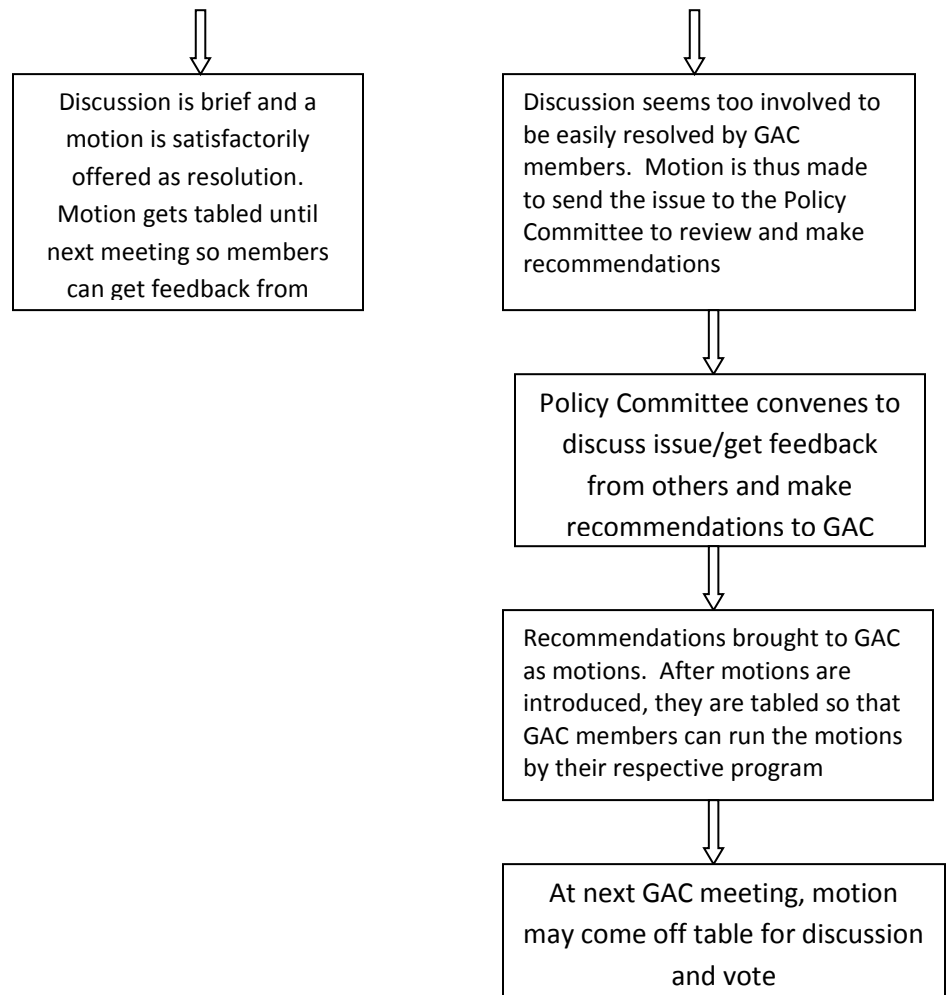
Discussion is brief and a motion is satisfactorily offered as resolution. Motion gets tabled until next meeting so members can get feedback from

Discussion seems too involved to be easily resolved by GAC members. Motion is thus made to send the issue to the Policy Committee to review and make recommendations

Policy Committee convenes to discuss issue/get feedback from others and make recommendations to GAC

Recommendations brought to GAC as motions. After motions are introduced, they are tabled so that GAC members can run the motions by their respective program

At next GAC meeting, motion may come off table for discussion and vote